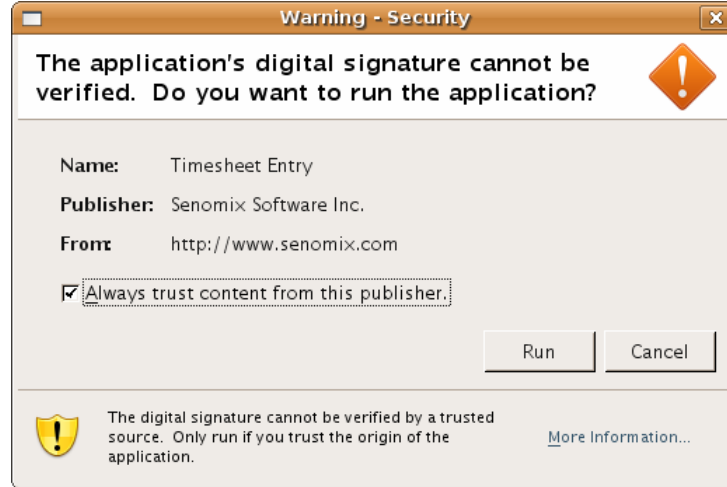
Warning - Security

The application's digital signature cannot be verified. Do you want to run the application?

Name: Timesheet Entry

Publisher: Senomix Software Inc.

From: http://www.senomix.com

Always trust content from this publisher.

Run

Cancel

The digital signature cannot be verified by a trusted source. Only run if you trust the origin of the application.

More Information...